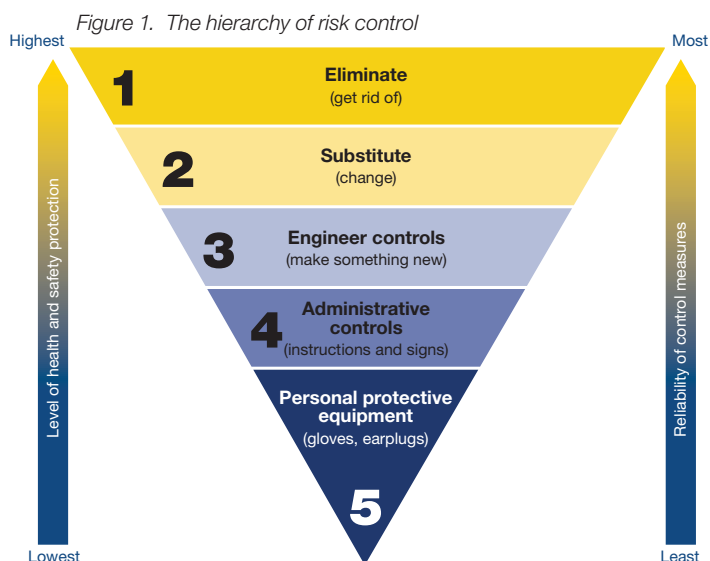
Figure 1. The hierarchy of risk control

Highest

Level of health and safety protection

Lowest

1 Eliminate (get rid of)

2 Substitute (change)

3 Engineer controls (make something new)

4 Administrative controls (instructions and signs)

Personal protective equipment (gloves, earplugs)

5

Most

Reliability of control measures

Least